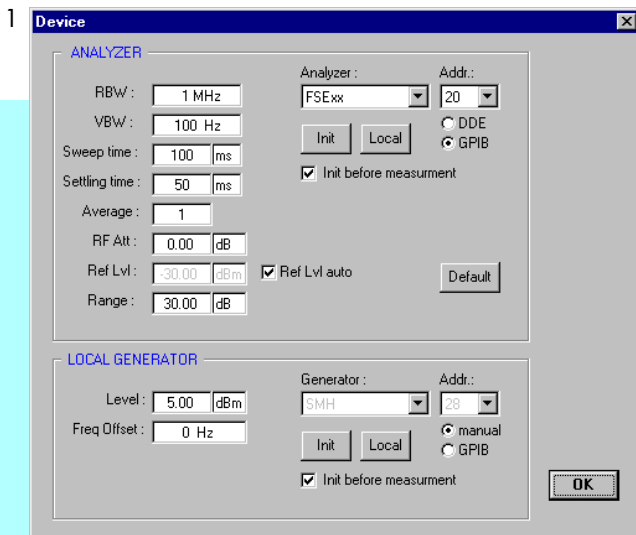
1

Device

ANALYZER

RBW : 1 MHz
VBW : 100 Hz
Sweep time : 100 ms
Settling time : 50 ms
Average : 1
RF Att : 0.00 dB
Ref Lvl : -30.00 dBm
Ref Lvl auto
Range : 30.00 dB

Analyzer : FSExx
Addr.: 20
Init
Local
DDE
GPIB
Init before measurment
Default

LOCAL GENERATOR

Level : 5.00 dBm
Freq Offset : 0 Hz

Generator : SMH
Addr.: 28
Init
Local
manual
GPIB
Init before measurment

OK